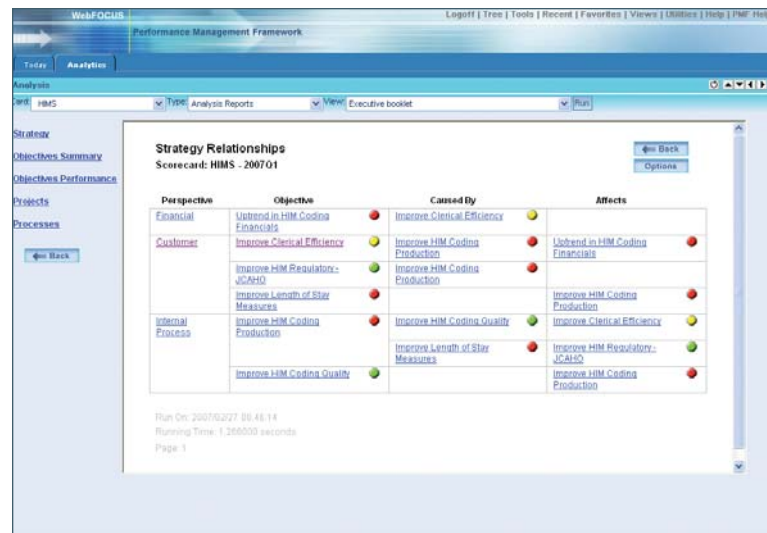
WebFOCUS

Logoff | Tree | Tools | Recent | Favorites | Views | Utilities | Help | PMF Hel

Performance Management Framework

Today | Analytics

Analysis

ard HMS | Type Analysis Reports | View Executive booklet | Run

Strategy

Objectives Summary

Objectives Performance

Projects

Processes

Back

Strategy Relationships

Scorecard: HIMS - 2007Q1

Back

Options

| Perspective | Objective | Caused By | Affects |
|---|---|---|---|
| Financial | Uptrend in HIM Coding Financials | Improve Clerical Efficiency | |
| Customer | Improve Clerical Efficiency | Improve HIM Coding Production | Uptrend in HIM Coding Financials |
| | Improve HIM Regulatory - JCAHO | Improve HIM Coding Production | |
| | Improve Length of Stay Measures | | Improve HIM Coding Production |
| Internal Process | Improve HIM Coding Production | Improve HIM Coding Quality | Improve Clerical Efficiency |
| | | Improve Length of Stay Measures | Improve HIM Regulatory - JCAHO |
| | Improve HIM Coding Quality | | Improve HIM Coding Production |

Run On: 2007/02/27 08.46.14

Running Time: 1.266000 seconds

Page 1